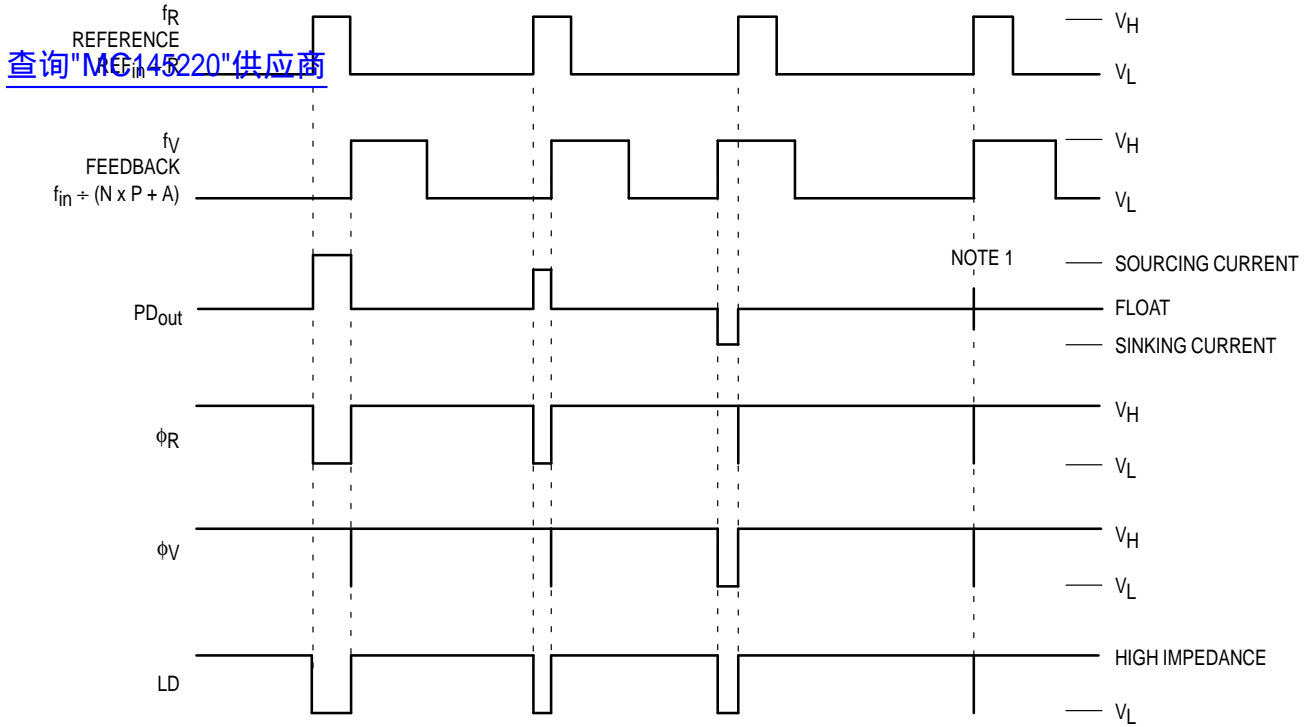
$f_R$
REFERENCE
$REF_{in}$ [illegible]

查询"MC145220"供应商

$V_H$

$V_L$

$f_V$
FEEDBACK
$f_{in} \div (N \times P + A)$

$V_H$

$V_L$

NOTE 1

SOURCING CURRENT

$PD_{out}$

FLOAT

SINKING CURRENT

$\phi_R$

$V_H$

$V_L$

$\phi_V$

$V_H$

$V_L$

LD

HIGH IMPEDANCE

$V_L$